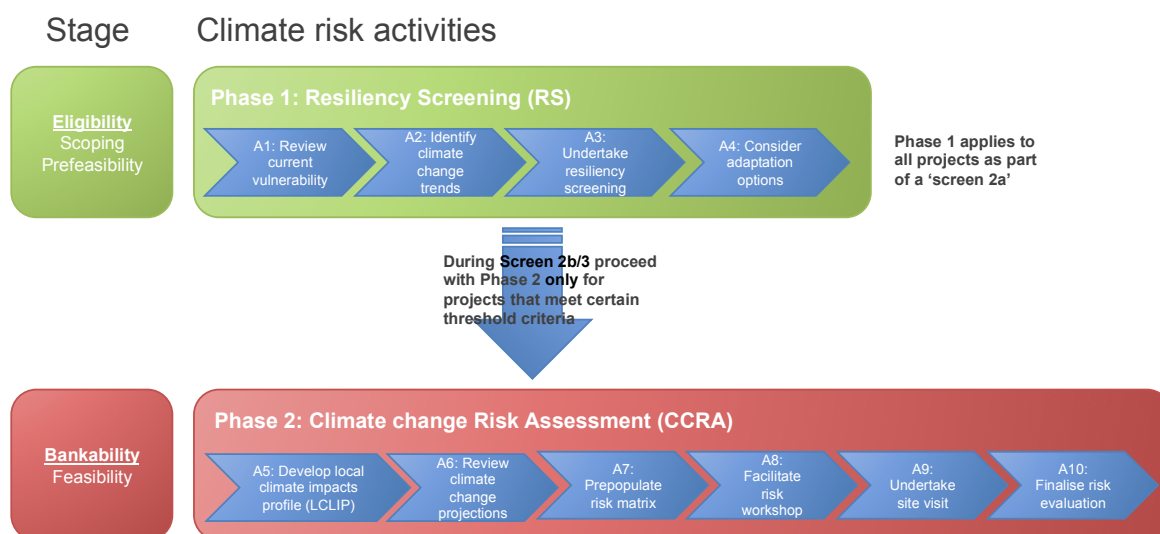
Stage

Climate risk activities

Eligibility
Scoping
Prefeasibility

Phase 1: Resiliency Screening (RS)

A1: Review current vulnerability

A2: Identify climate change trends

A3: Undertake resiliency screening

A4: Consider adaptation options

Phase 1 applies to all projects as part of a 'screen 2a'

During Screen 2b/3 proceed with Phase 2 only for projects that meet certain threshold criteria

Bankability
Feasibility

Phase 2: Climate change Risk Assessment (CCRA)

A5: Develop local climate impacts profile (LCLIP)

A6: Review climate change projections

A7: Prepopulate risk matrix

A8: Facilitate risk workshop

A9: Undertake site visit

A10: Finalise risk evaluation